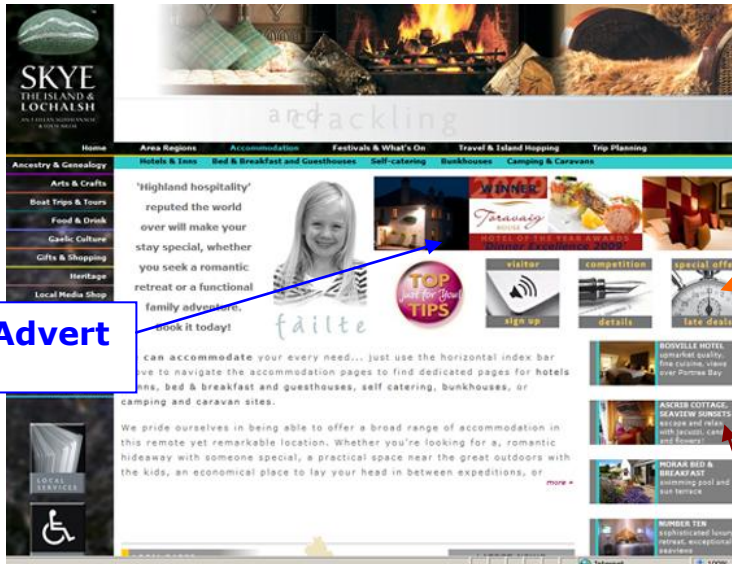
SKYE
THE ISLAND & LOCHALSH
AN T-EILEAN SGITHEANACH & LOCH AILSE

and crackling

Home
Area Regions
Accommodation
Festivals & What's On
Travel & Island Hopping
Trip Planning

Ancestry & Genealogy
Hotels & Inns
Bed & Breakfast and Guesthouses
Self-catering
Bunkhouses
Camping & Caravans

Arts & Crafts
Boat Trips & Tours
Food & Drink
Gaelic Culture
Gifts & Shopping
Heritage
Local Media Shop

'Highland hospitality' reputed the world over will make your stay special, whether you seek a romantic retreat or a functional family adventure, book it today!

fàilte

WINNER
Toravaig HOUSE
HOTEL OF THE YEAR AWARDS

TOP just for you! TIPS

visitor
sign up

competition
details

special offers
late deals

Advert

can accommodate your every need... just use the horizontal index bar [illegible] to navigate the accommodation pages to find dedicated pages for hotels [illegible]nns, bed & breakfast and guesthouses, self catering, bunkhouses, or camping and caravan sites.

We pride ourselves in being able to offer a broad range of accommodation in this remote yet remarkable location. Whether you're looking for a, romantic hideaway with someone special, a practical space near the great outdoors with the kids, an economical place to lay your head in between expeditions, or

more »

BOSVILLE HOTEL
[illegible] quality, fine cuisine, views over Portree Bay

ASCRIB COTTAGE, SEAVIEW SUNSETS
escape and relax with jacuzzi, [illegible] and flowers!

MORAR BED & BREAKFAST
swimming pool and sun terrace

NUMBER TEN
sophisticated luxury retreat, exceptional seaviews

LOCAL SERVICES